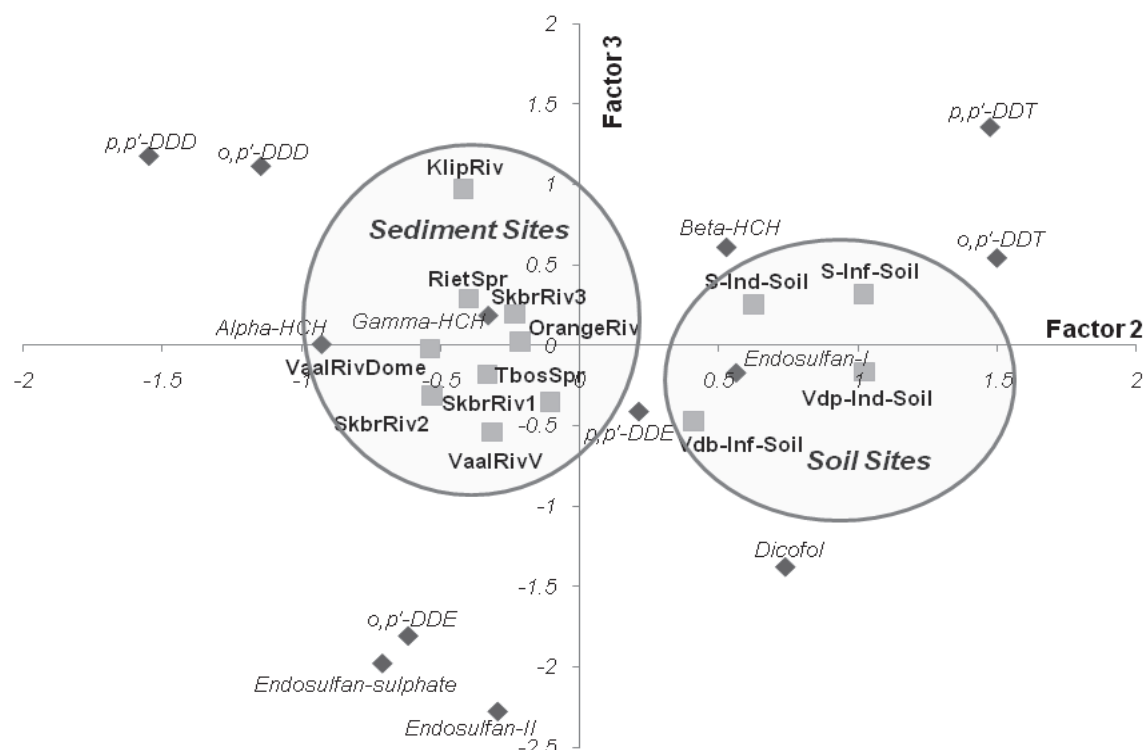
2
Factor 3
1.5
p,p'-DDT
p,p'-DDD
o,p'-DDD
KlipRiv
1
Sediment Sites
Beta-HCH
o,p'-DDT
0.5
RietSpr
S-Ind-Soil
S-Inf-Soil
SkbrRiv3
Alpha-HCH
Gamma-HCH
OrangeRiv
Factor 2
0
VaalRivDome
Endosulfan-I
-2
-1.5
-1
-0.5
TbosSpr
0
0.5
1
1.5
2
SkbrRiv1
Vdp-Ind-Soil
SkbrRiv2
-0.5
p,p'-DDE
Vdb-Inf-Soil
VaalRivV
Soil Sites
-1
Dicofol
-1.5
o,p'-DDE
-2
Endosulfan-sulphate
Endosulfan-II
-2.5